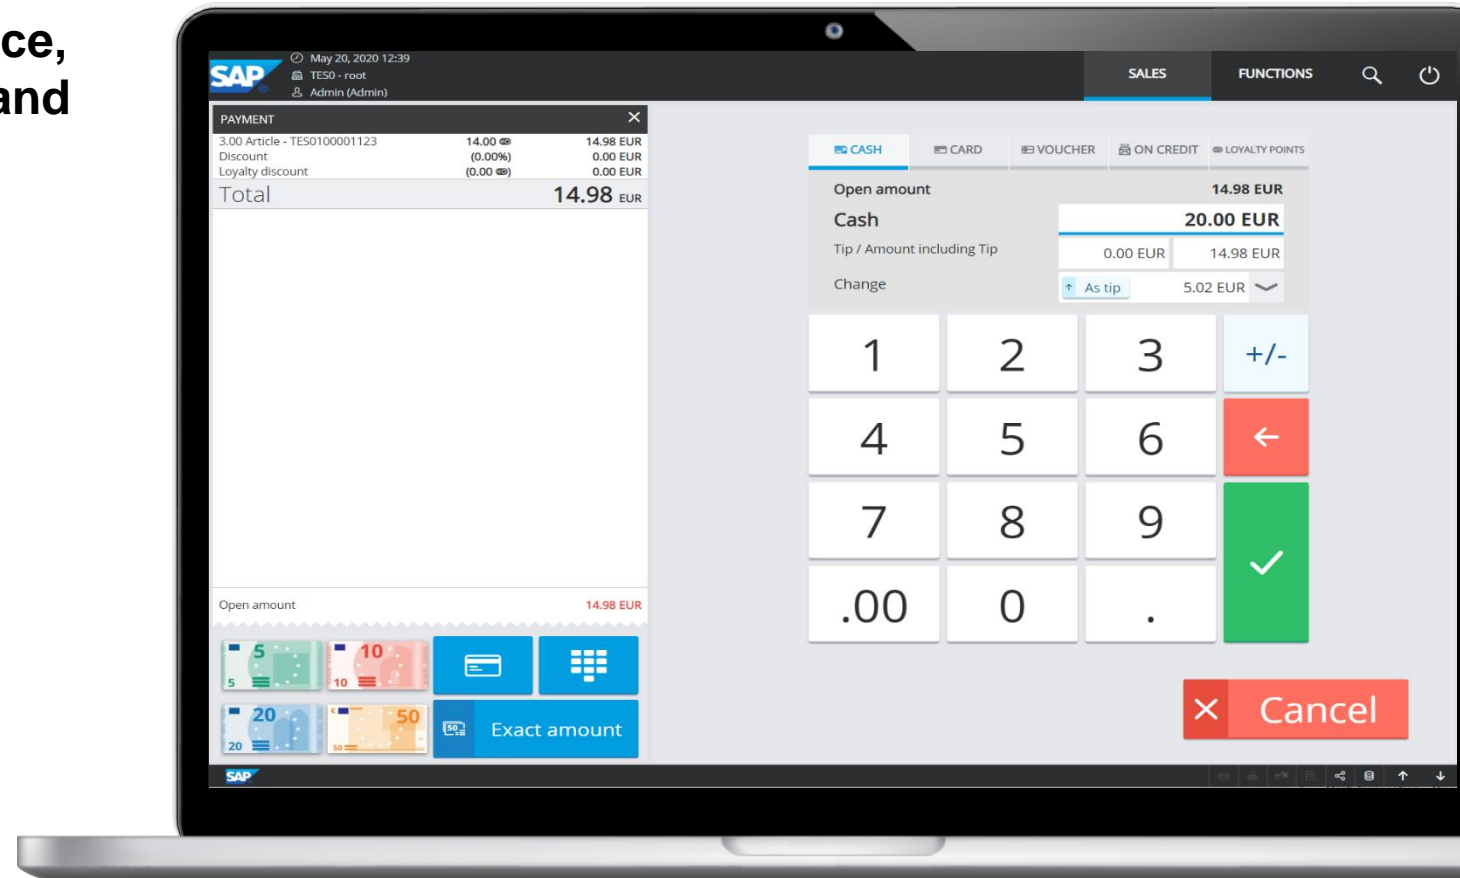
ce,
and

SAP
May 20, 2020 12:39
TES0 - root
Admin (Admin)

SALES
FUNCTIONS

PAYMENT

| 3.00 Article - TES0100001123 | 14.00 | 14.98 EUR |
|---|---|---|
| Discount | (0.00%) | 0.00 EUR |
| Loyalty discount | (0.00) | 0.00 EUR |

Total 14.98 EUR

Open amount 14.98 EUR

5
10
20
50
Exact amount

CASH
CARD
VOUCHER
ON CREDIT
LOYALTY POINTS

Open amount 14.98 EUR
Cash 20.00 EUR
Tip / Amount including Tip 0.00 EUR 14.98 EUR
Change As tip 5.02 EUR

1 2 3 +/-
4 5 6
7 8 9
.00 0 .

Cancel

SAP